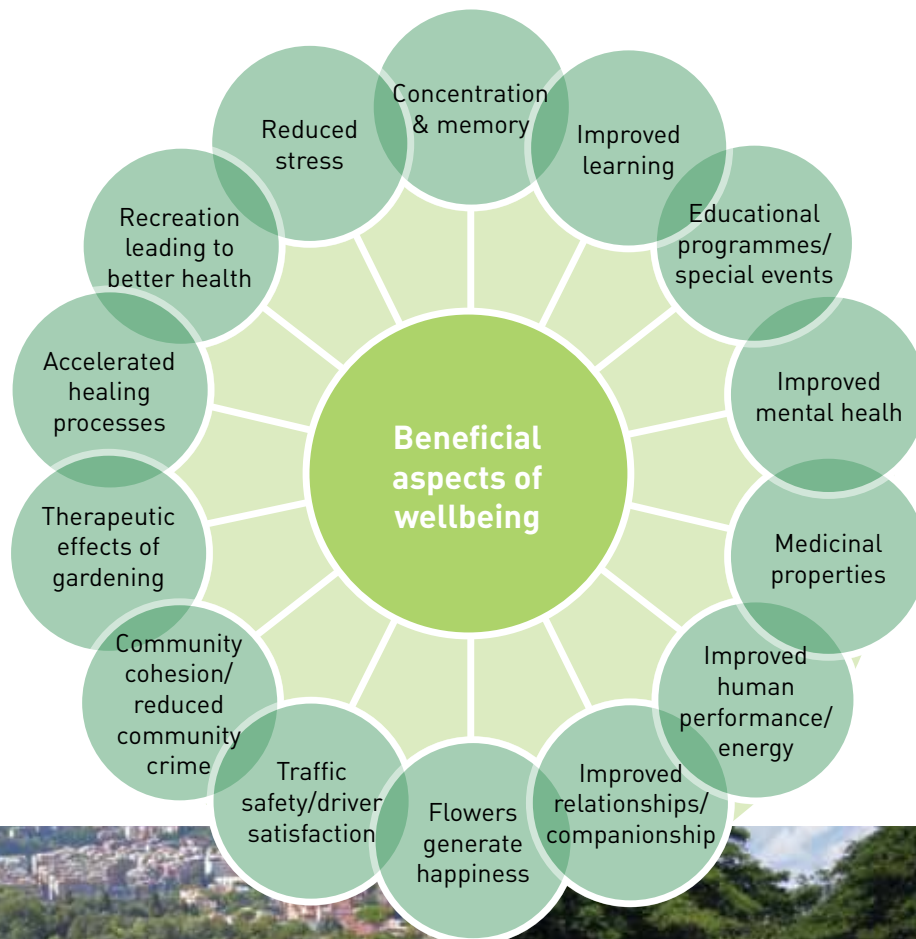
Beneficial aspects of wellbeing

Concentration & memory

Improved learning

Educational programmes/ special events

Improved mental healh

Medicinal properties

Improved human performance/ energy

Improved relationships/ companionship

Flowers generate happiness

Traffic safety/driver satisfaction

Community cohesion/ reduced community crime

Therapeutic effects of gardening

Accelerated healing processes

Recreation leading to better health

Reduced stress